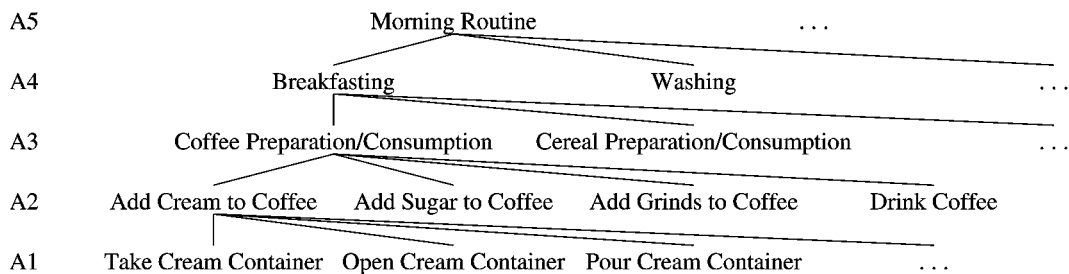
A5 Morning Routine . . .

A4 Breakfasting Washing . . .

A3 Coffee Preparation/Consumption Cereal Preparation/Consumption . . .

A2 Add Cream to Coffee Add Sugar to Coffee Add Grinds to Coffee Drink Coffee

A1 Take Cream Container Open Cream Container Pour Cream Container . . .